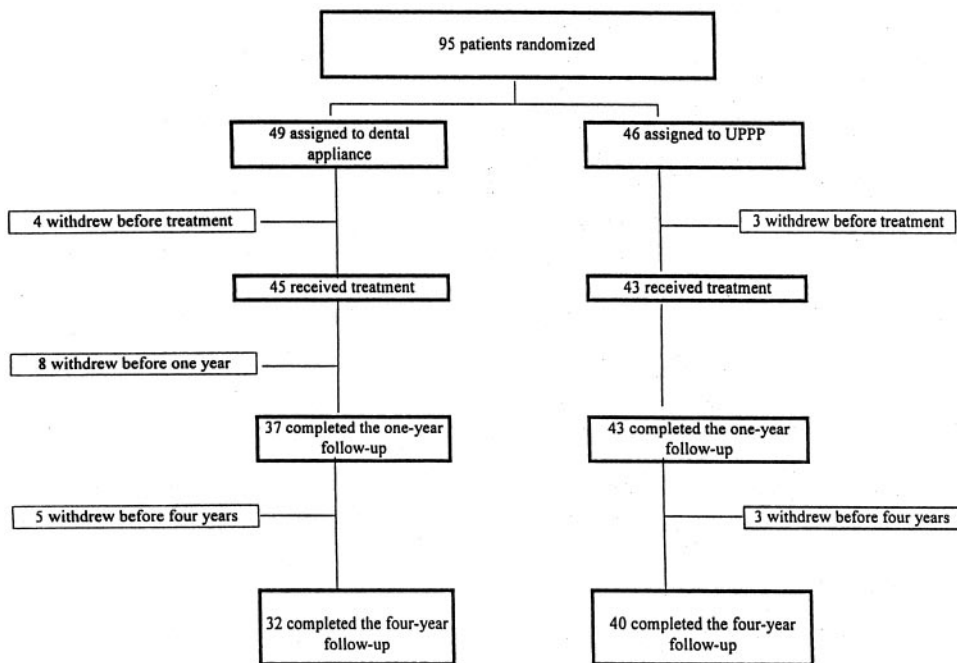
95 patients randomized

49 assigned to dental appliance

46 assigned to UPPP

4 withdrew before treatment

3 withdrew before treatment

45 received treatment

43 received treatment

8 withdrew before one year

37 completed the one-year follow-up

43 completed the one-year follow-up

5 withdrew before four years

3 withdrew before four years

32 completed the four-year follow-up

40 completed the four-year follow-up